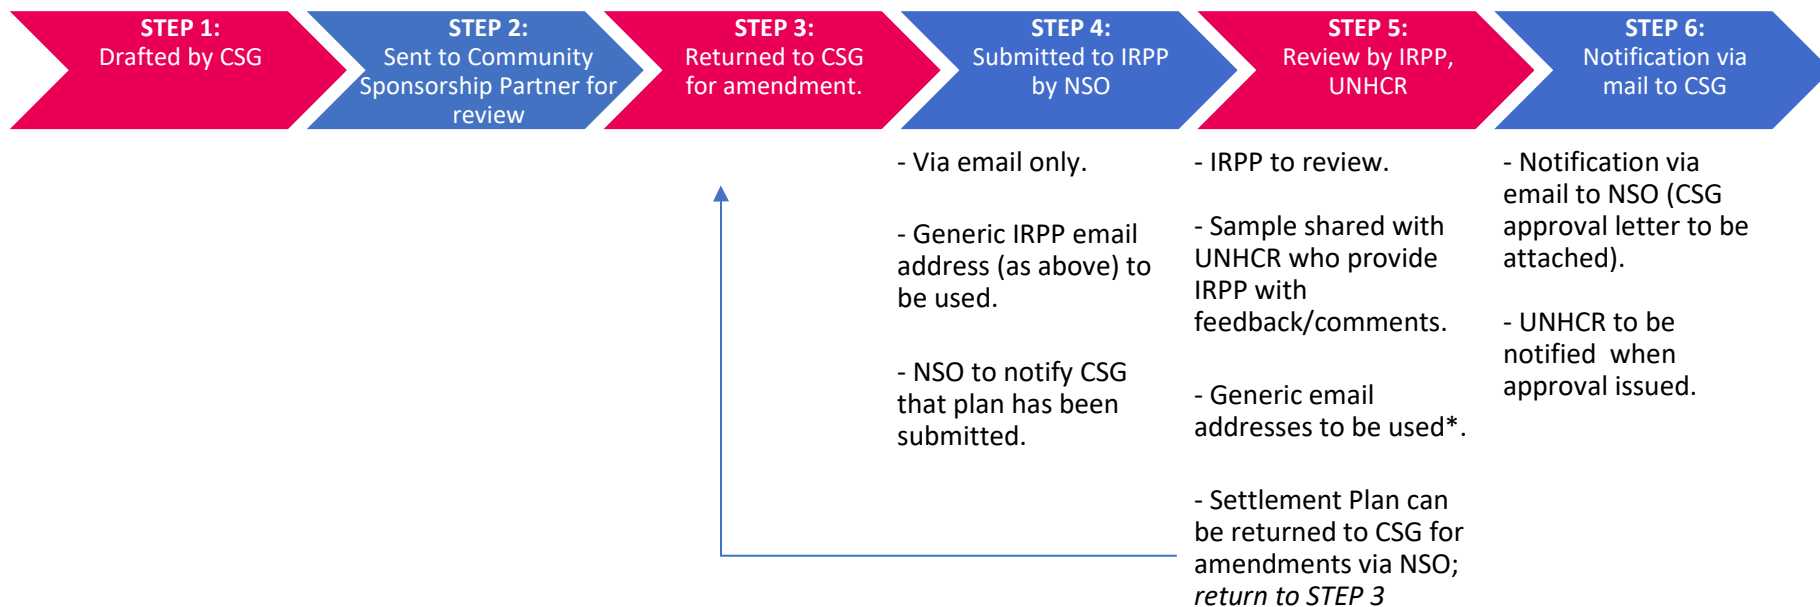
STEP 1:
Drafted by CSG

STEP 2:
Sent to Community Sponsorship Partner for review

STEP 3:
Returned to CSG for amendment.

STEP 4:
Submitted to IRPP by NSO

STEP 5:
Review by IRPP, UNHCR

STEP 6:
Notification via mail to CSG

- Via email only.

- Generic IRPP email address (as above) to be used.

- NSO to notify CSG that plan has been submitted.

- IRPP to review.

- Sample shared with UNHCR who provide IRPP with feedback/comments.

- Generic email addresses to be used*.

- Settlement Plan can be returned to CSG for amendments via NSO; *return to STEP 3*

- Notification via email to NSO (CSG approval letter to be attached).

- UNHCR to be notified when approval issued.